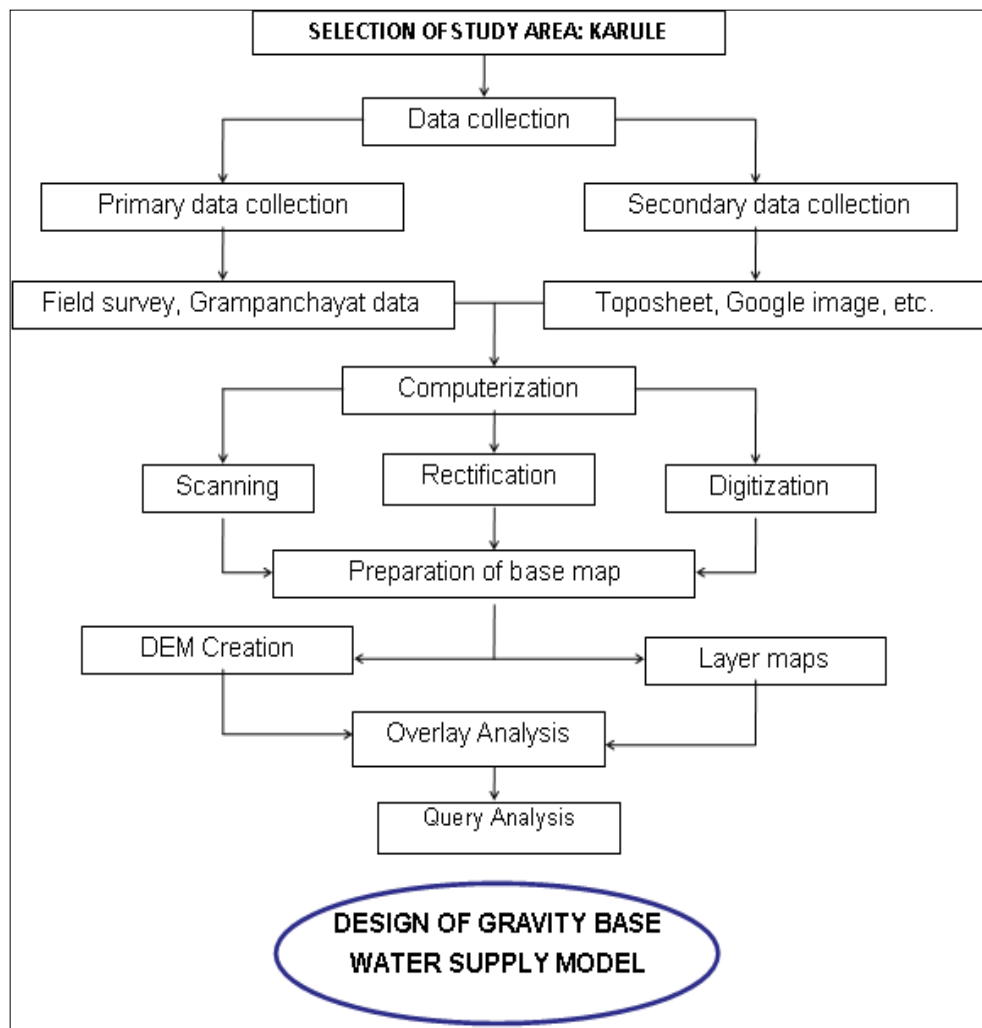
SELECTION OF STUDY AREA: KARULE

Data collection

Primary data collection

Secondary data collection

Field survey, Grampanchayat data

Toposheet, Google image, etc.

Computerization

Scanning

Rectification

Digitization

Preparation of base map

DEM Creation

Layer maps

Overlay Analysis

Query Analysis

DESIGN OF GRAVITY BASE WATER SUPPLY MODEL